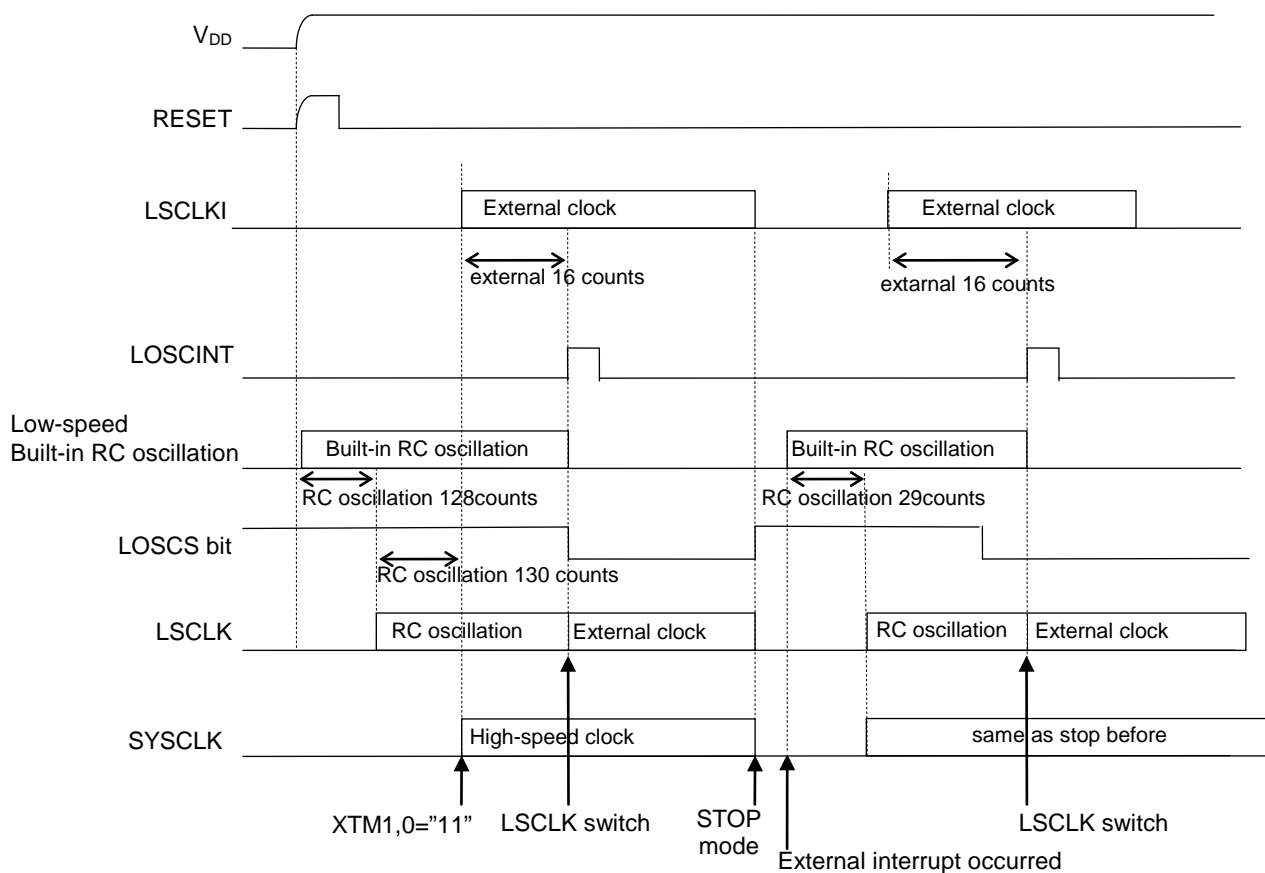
$V_{DD}$

RESET

LSCLKI

External clock

External clock

external 16 counts

extarnal 16 counts

LOSCINT

Low-speed Built-in RC oscillation

Built-in RC oscillation

Built-in RC oscillation

RC oscillation 128counts

RC oscillation 29counts

LOSCS bit

RC oscillation 130 counts

LSCLK

RC oscillation

External clock

RC oscillation

External clock

SYSCLK

High-speed clock

same as stop before

XTM1,0="11"

LSCLK switch

STOP mode

External interrupt occurred

LSCLK switch